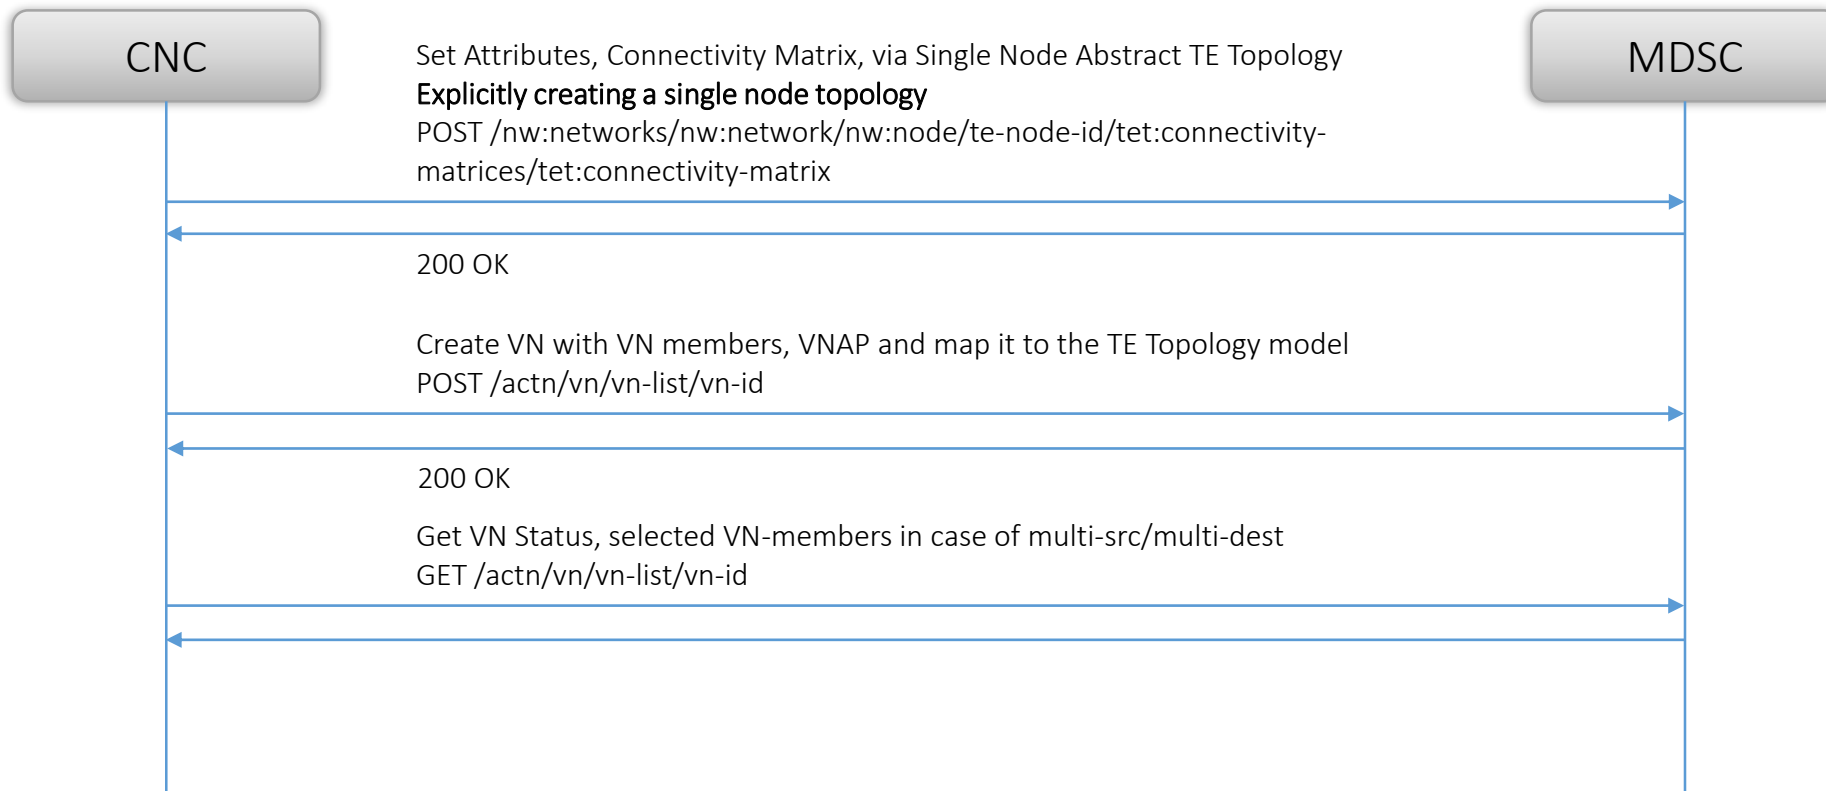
CNC

MDSC

Set Attributes, Connectivity Matrix, via Single Node Abstract TE Topology
Explicitly creating a single node topology
POST /nw:networks/nw:network/nw:node/te-node-id/tet:connectivity-matrices/tet:connectivity-matrix

200 OK

Create VN with VN members, VNAP and map it to the TE Topology model
POST /actn/vn/vn-list/vn-id

200 OK

Get VN Status, selected VN-members in case of multi-src/multi-dest
GET /actn/vn/vn-list/vn-id